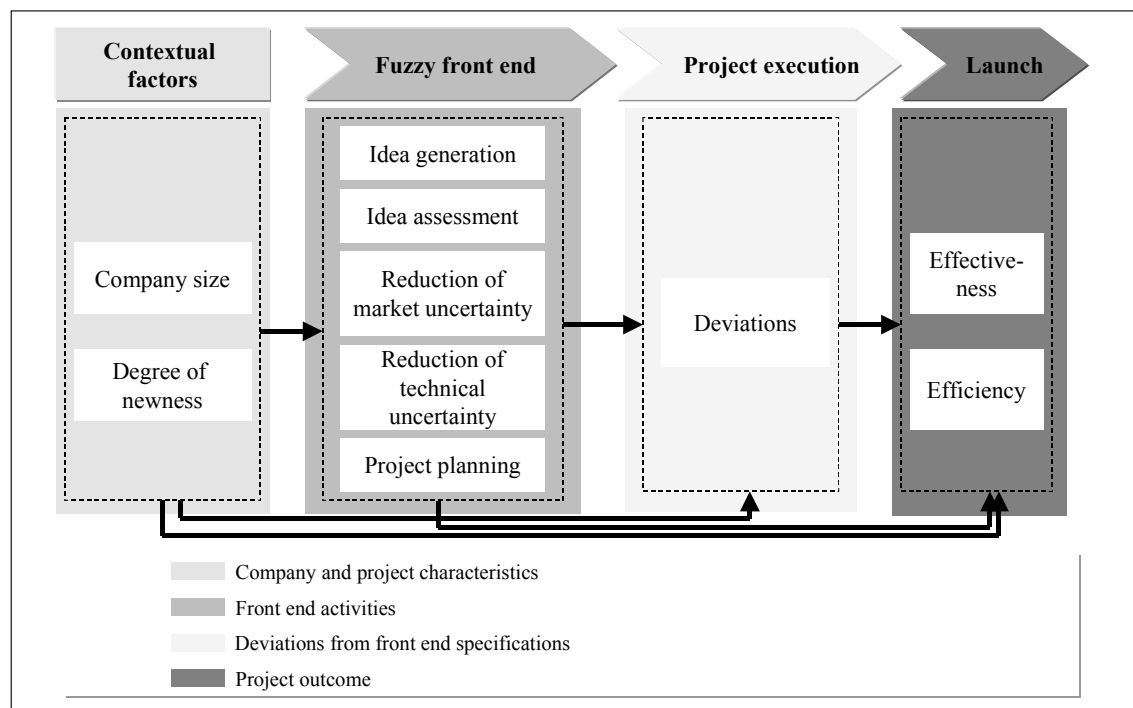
Contextual factors

Fuzzy front end

Project execution

Launch

Company size

Degree of newness

Idea generation

Idea assessment

Reduction of market uncertainty

Reduction of technical uncertainty

Project planning

Deviations

Effectiveness

Efficiency

Company and project characteristics

Front end activities

Deviations from front end specifications

Project outcome